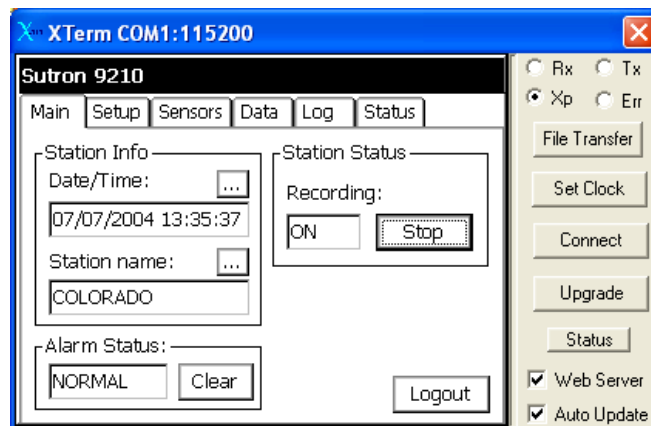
XTerm COM1:115200

Sutron 9210

Main | Setup | Sensors | Data | Log | Status

Station Info
Date/Time: ...
07/07/2004 13:35:37
Station name: ...
COLORADO

Station Status
Recording:
ON
Stop

Alarm Status:
NORMAL
Clear

Logout

Rx
Tx
Xp
Err
File Transfer
Set Clock
Connect
Upgrade
Status
Web Server
Auto Update